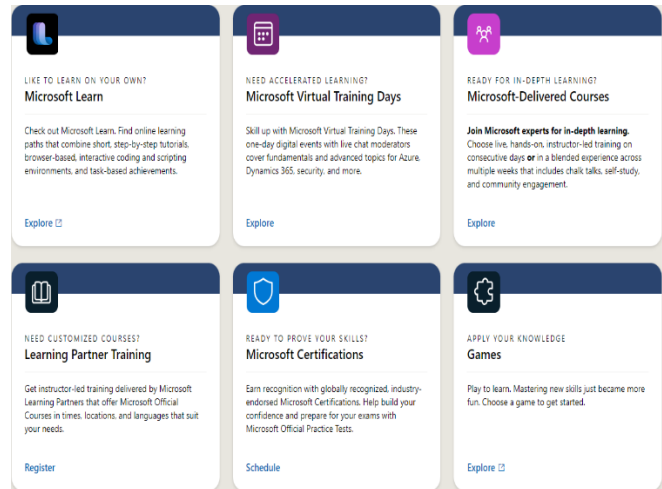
LIKE TO LEARN ON YOUR OWN?
Microsoft Learn

Check out Microsoft Learn. Find online learning paths that combine short, step-by-step tutorials, browser-based, interactive coding and scripting environments, and task-based achievements.

Explore

NEED ACCELERATED LEARNING?
Microsoft Virtual Training Days

Skill up with Microsoft Virtual Training Days. These one-day digital events with live chat moderators cover fundamentals and advanced topics for Azure, Dynamics 365, security, and more.

Explore

READY FOR IN-DEPTH LEARNING?
Microsoft-Delivered Courses

Join Microsoft experts for in-depth learning. Choose live, hands-on, instructor-led training on consecutive days or in a blended experience across multiple weeks that includes chalk talks, self-study, and community engagement.

Explore

NEED CUSTOMIZED COURSES?
Learning Partner Training

Get instructor-led training delivered by Microsoft Learning Partners that offer Microsoft Official Courses in times, locations, and languages that suit your needs.

Register

READY TO PROVE YOUR SKILLS?
Microsoft Certifications

Earn recognition with globally recognized, industry-endorsed Microsoft Certifications. Help build your confidence and prepare for your exams with Microsoft Official Practice Tests.

Schedule

APPLY YOUR KNOWLEDGE
Games

Play to learn. Mastering new skills just became more fun. Choose a game to get started.

Explore